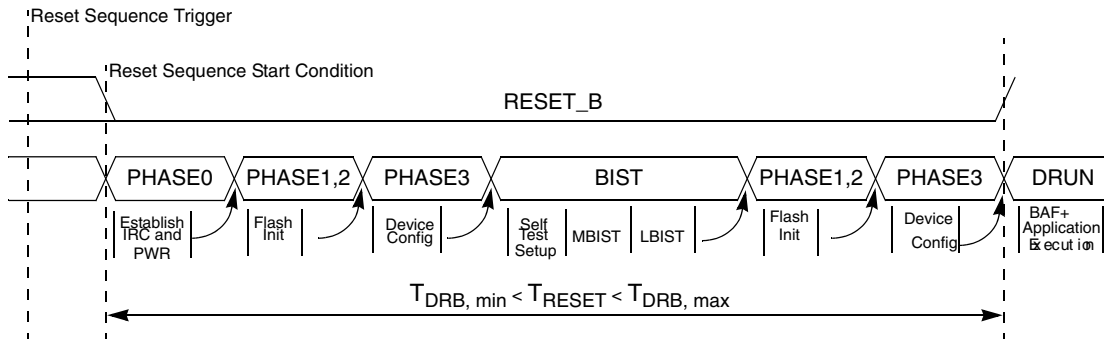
Reset Sequence Trigger

Reset Sequence Start Condition

RESET_B

PHASE0

PHASE1,2

PHASE3

BIST

PHASE1,2

PHASE3

DRUN

Establish IRC and PWR

Flash Init

Device Config

Self Test Setup

MBIST

LBIST

Flash Init

Device Config

BAF+ Application Execution

$T_{DRB,\ min} < T_{RESET} < T_{DRB,\ max}$